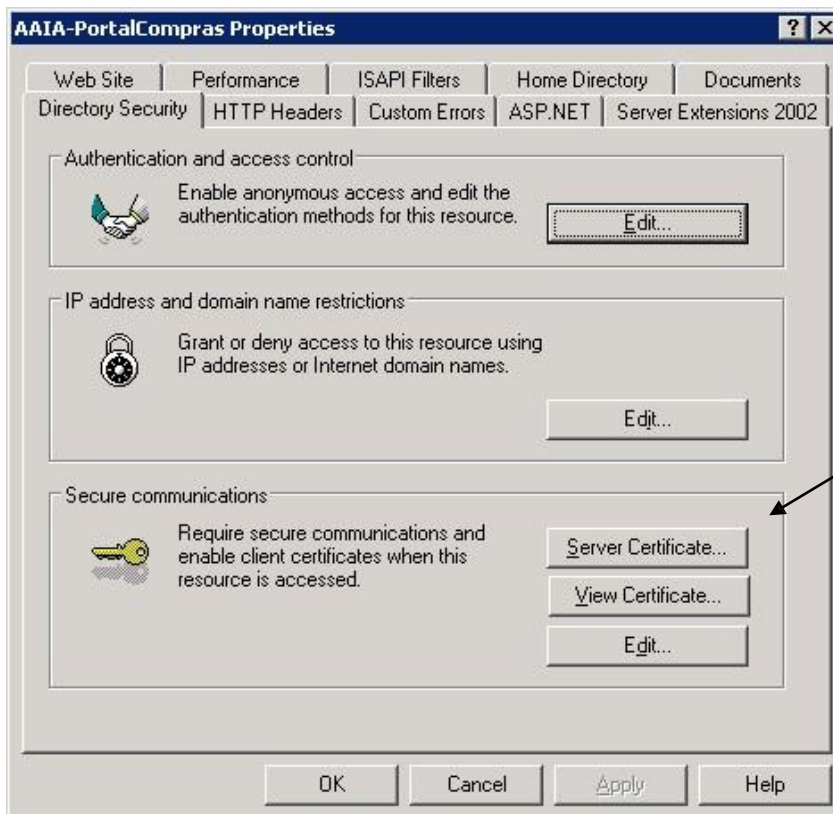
AAIA-PortalCompras Properties

? X

Web Site | Performance | ISAPI Filters | Home Directory | Documents
Directory Security | HTTP Headers | Custom Errors | ASP.NET | Server Extensions 2002

Authentication and access control

Enable anonymous access and edit the authentication methods for this resource.

Edit...

IP address and domain name restrictions

Grant or deny access to this resource using IP addresses or Internet domain names.

Edit...

Secure communications

Require secure communications and enable client certificates when this resource is accessed.

Server Certificate...

View Certificate...

Edit...

OK Cancel Apply Help